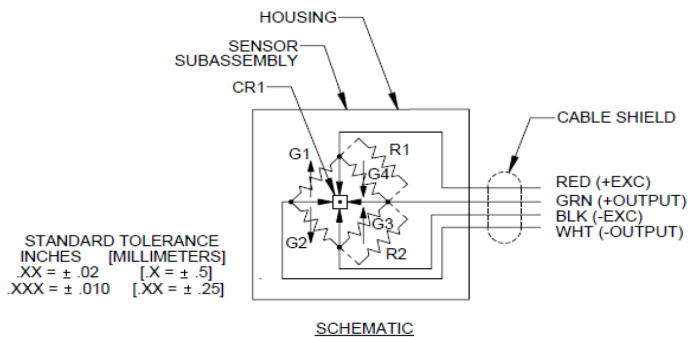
HOUSING
SENSOR SUBASSEMBLY
CR1
CABLE SHIELD
G1
R1
G4
G3
G2
R2
RED (+EXC)
GRN (+OUTPUT)
BLK (-EXC)
WHT (-OUTPUT)

STANDARD TOLERANCE
INCHES [MILLIMETERS]
.XX = ± .02 [.X = ± .5]
.XXX = ± .010 [.XX = ± .25]

SCHEMATIC